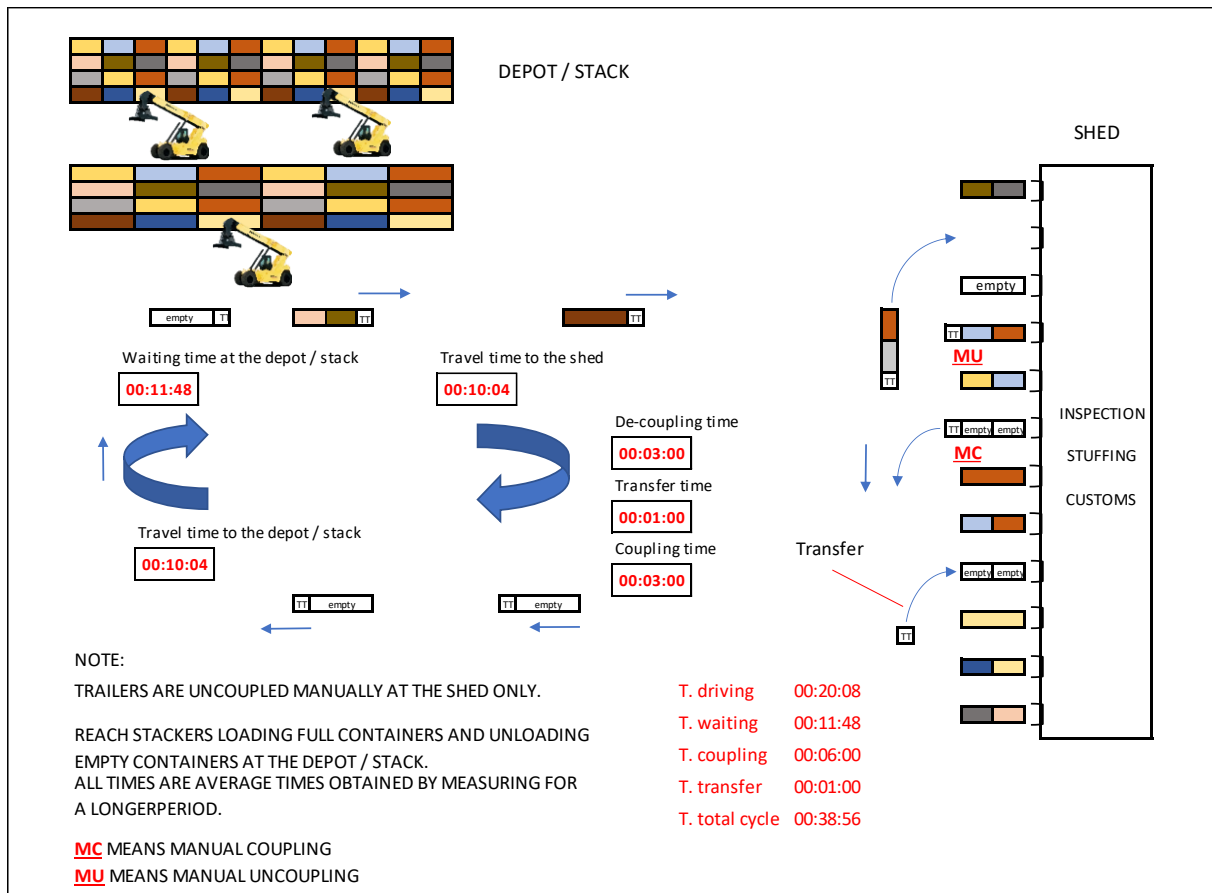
DEPOT / STACK

SHED

empty TT

TT

TT

Waiting time at the depot / stack
00:11:48

Travel time to the shed
00:10:04

empty

TT

TT

MU

TT empty empty

MC

INSPECTION

STUFFING

CUSTOMS

De-coupling time
00:03:00

Transfer time
00:01:00

Coupling time
00:03:00

Travel time to the depot / stack
00:10:04

Transfer

empty empty

TT

TT empty

TT empty

NOTE:

TRAILERS ARE UNCOUPLED MANUALLY AT THE SHED ONLY.

REACH STACKERS LOADING FULL CONTAINERS AND UNLOADING EMPTY CONTAINERS AT THE DEPOT / STACK.
ALL TIMES ARE AVERAGE TIMES OBTAINED BY MEASURING FOR A LONGERPERIOD.

MC MEANS MANUAL COUPLING
MU MEANS MANUAL UNCOUPLING

| T. driving | 00:20:08 |
|---|---|
| T. waiting | 00:11:48 |
| T. coupling | 00:06:00 |
| T. transfer | 00:01:00 |
| T. total cycle | 00:38:56 |